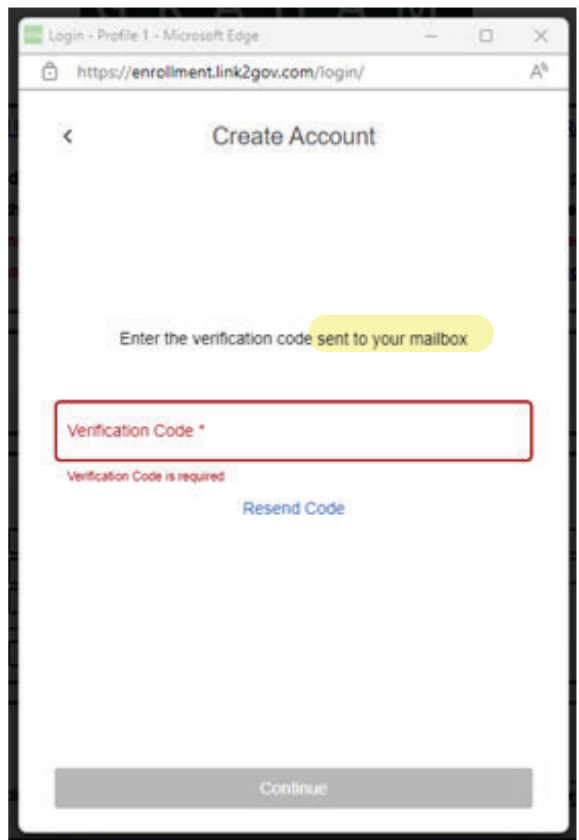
Login - Profile 1 - Microsoft Edge

https://enrollment.link2gov.com/login/

<

Create Account

Enter the verification code sent to your mailbox

Verification Code *

Verification Code is required

Resend Code

Continue